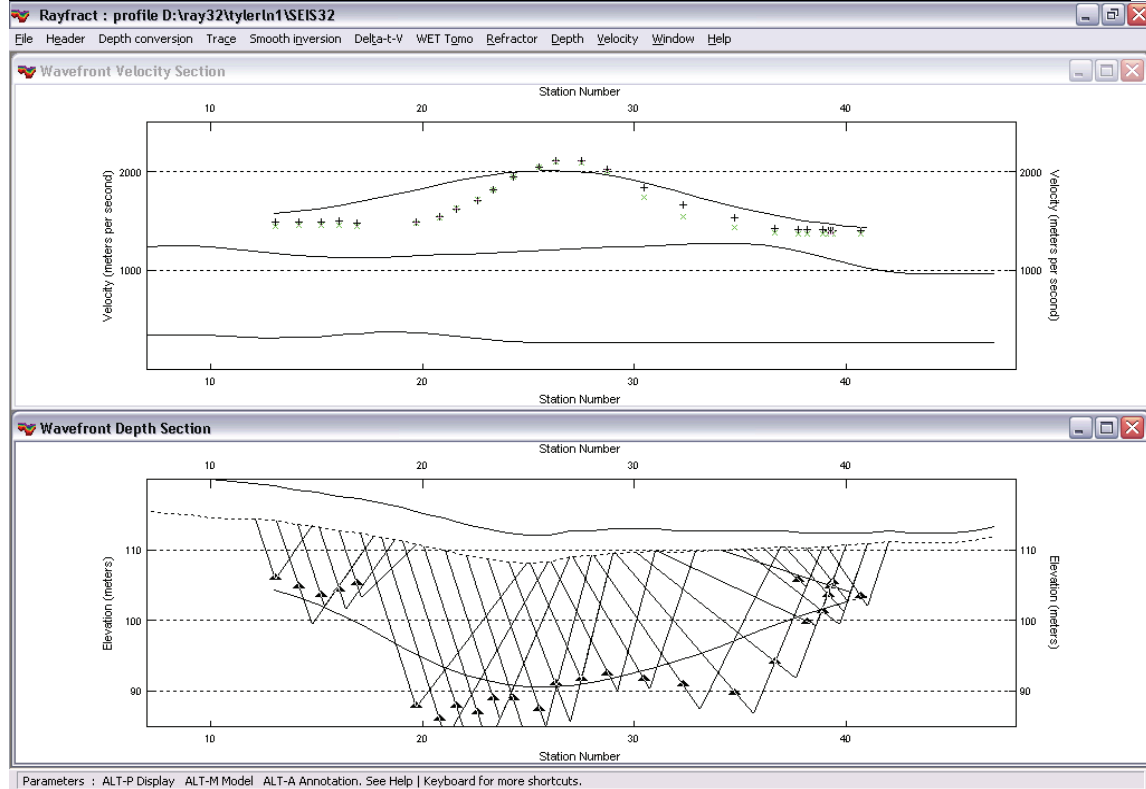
Rayfract : profile D:\ray32\tylerln1\SEIS32

File Header Depth conversion Trace Smooth inversion Delta-t-V WET Tomo Refractor Depth Velocity Window Help

Wavefront Velocity Section

Station Number

10 20 30 40

2000

1000

Velocity (meters per second)

2000

1000

Velocity (meters per second)

10 20 30 40

Station Number

Wavefront Depth Section

Station Number

10 20 30 40

110

100

90

Elevation (meters)

110

100

90

Elevation (meters)

10 20 30 40

Station Number

Parameters : ALT-P Display ALT-M Model ALT-A Annotation. See Help | Keyboard for more shortcuts.